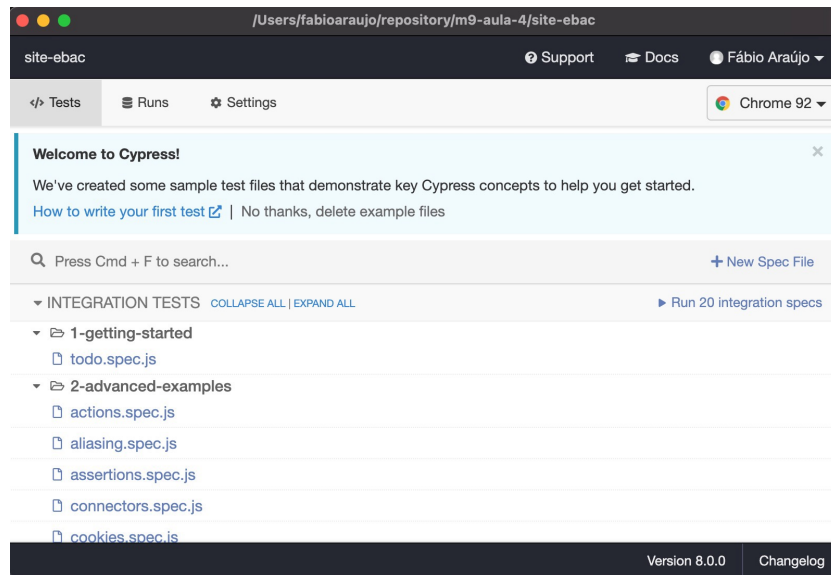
/Users/fabioaraujo/repository/m9-aula-4/site-ebac

site-ebac

Support Docs Fábio Araújo

</> Tests Runs Settings Chrome 92

Welcome to Cypress!

We've created some sample test files that demonstrate key Cypress concepts to help you get started.

How to write your first test | No thanks, delete example files

Press Cmd + F to search...

+ New Spec File

INTEGRATION TESTS COLLAPSE ALL | EXPAND ALL

Run 20 integration specs

1-getting-started

todo.spec.js

2-advanced-examples

actions.spec.js

aliasing.spec.js

assertions.spec.js

connectors.spec.js

cookies.spec.js

Version 8.0.0 Changelog